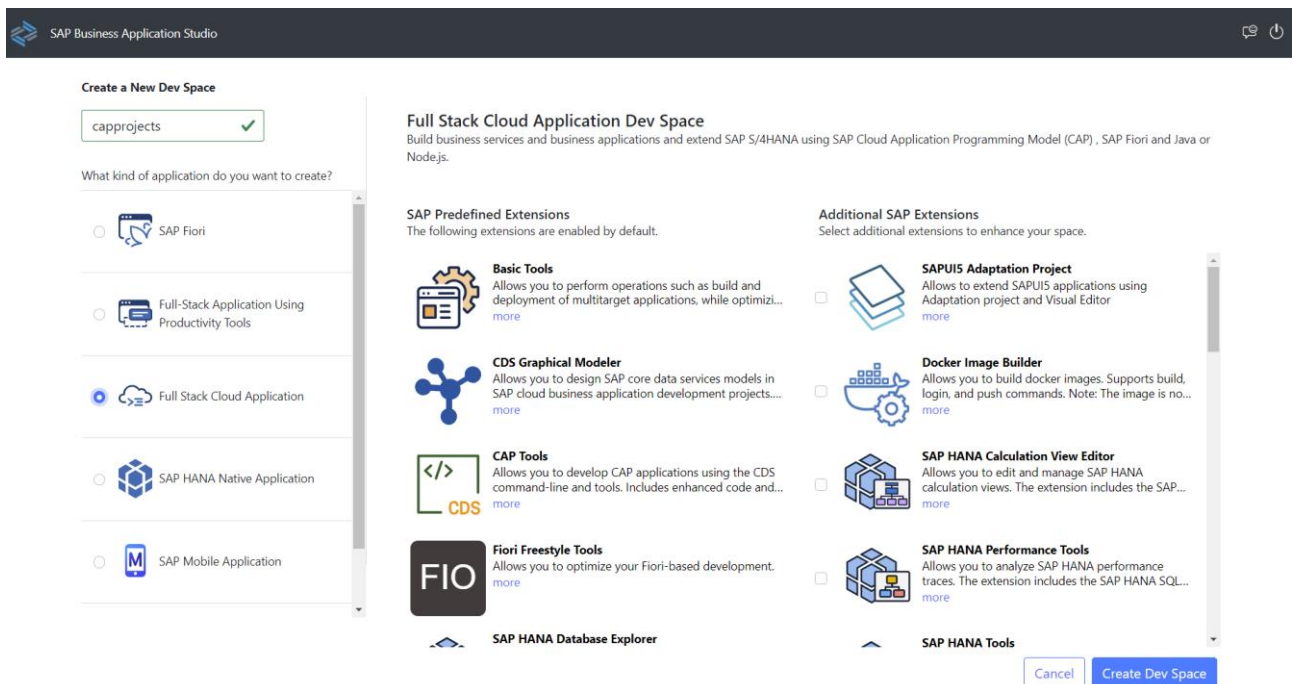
SAP Business Application Studio

Create a New Dev Space

capprojects

What kind of application do you want to create?

SAP Fiori

Full-Stack Application Using Productivity Tools

Full Stack Cloud Application

SAP HANA Native Application

SAP Mobile Application

Full Stack Cloud Application Dev Space

Build business services and business applications and extend SAP S/4HANA using SAP Cloud Application Programming Model (CAP) , SAP Fiori and Java or Node.js.

SAP Predefined Extensions

The following extensions are enabled by default.

Basic Tools

Allows you to perform operations such as build and deployment of multitarget applications, while optimizi...

more

CDS Graphical Modeler

Allows you to design SAP core data services models in SAP cloud business application development projects....

more

CAP Tools

Allows you to develop CAP applications using the CDS command-line and tools. Includes enhanced code and...

more

</>
CDS

Fiori Freestyle Tools

Allows you to optimize your Fiori-based development.

more

FIO

SAP HANA Database Explorer

Additional SAP Extensions

Select additional extensions to enhance your space.

SAPUI5 Adaptation Project

Allows to extend SAPUI5 applications using Adaptation project and Visual Editor

more

Docker Image Builder

Allows you to build docker images. Supports build, login, and push commands. Note: The image is no...

more

SAP HANA Calculation View Editor

Allows you to edit and manage SAP HANA calculation views. The extension includes the SAP...

more

SAP HANA Performance Tools

Allows you to analyze SAP HANA performance traces. The extension includes the SAP HANA SQL...

more

SAP HANA Tools

Cancel

Create Dev Space